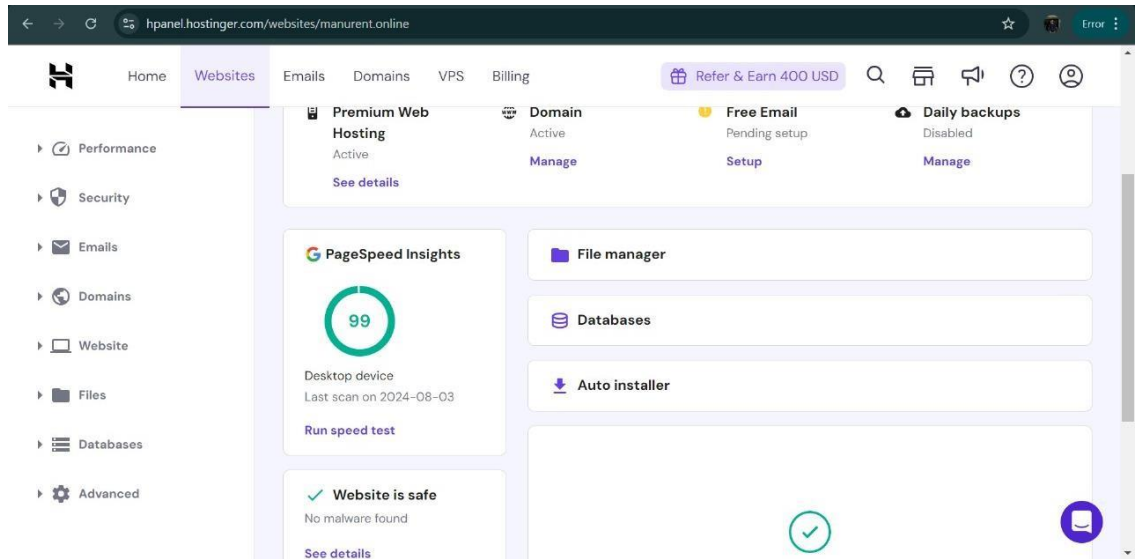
hpanel.hostinger.com/websites/manurent.online

Error

Home Websites Emails Domains VPS Billing

Refer & Earn 400 USD

Performance

Security

Emails

Domains

Website

Files

Databases

Advanced

Premium Web Hosting
Active
See details

Domain
Active
Manage

Free Email
Pending setup
Setup

Daily backups
Disabled
Manage

G PageSpeed Insights

99

Desktop device
Last scan on 2024-08-03

Run speed test

File manager

Databases

Auto installer

Website is safe
No malware found

See details